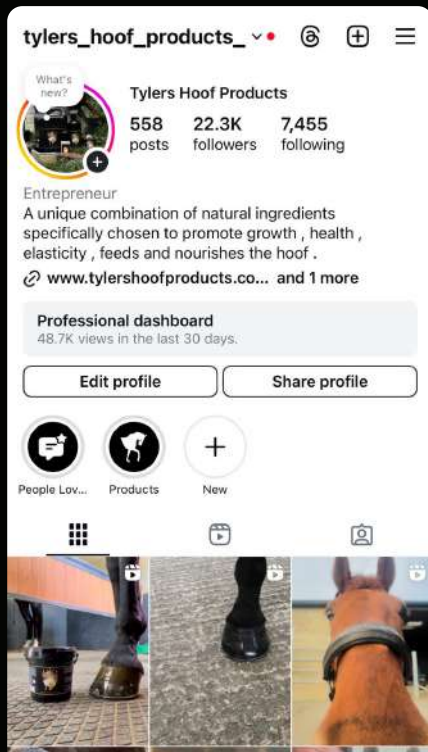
tylers_hoof_products_

What's new?

Tylers Hoof Products

558 posts

22.3K followers

7,455 following

Entrepreneur

A unique combination of natural ingredients specifically chosen to promote growth , health , elasticity , feeds and nourishes the hoof .

www.tylershoofproducts.co... and 1 more

Professional dashboard

48.7K views in the last 30 days.

Edit profile

Share profile

People Lov...

Products

New